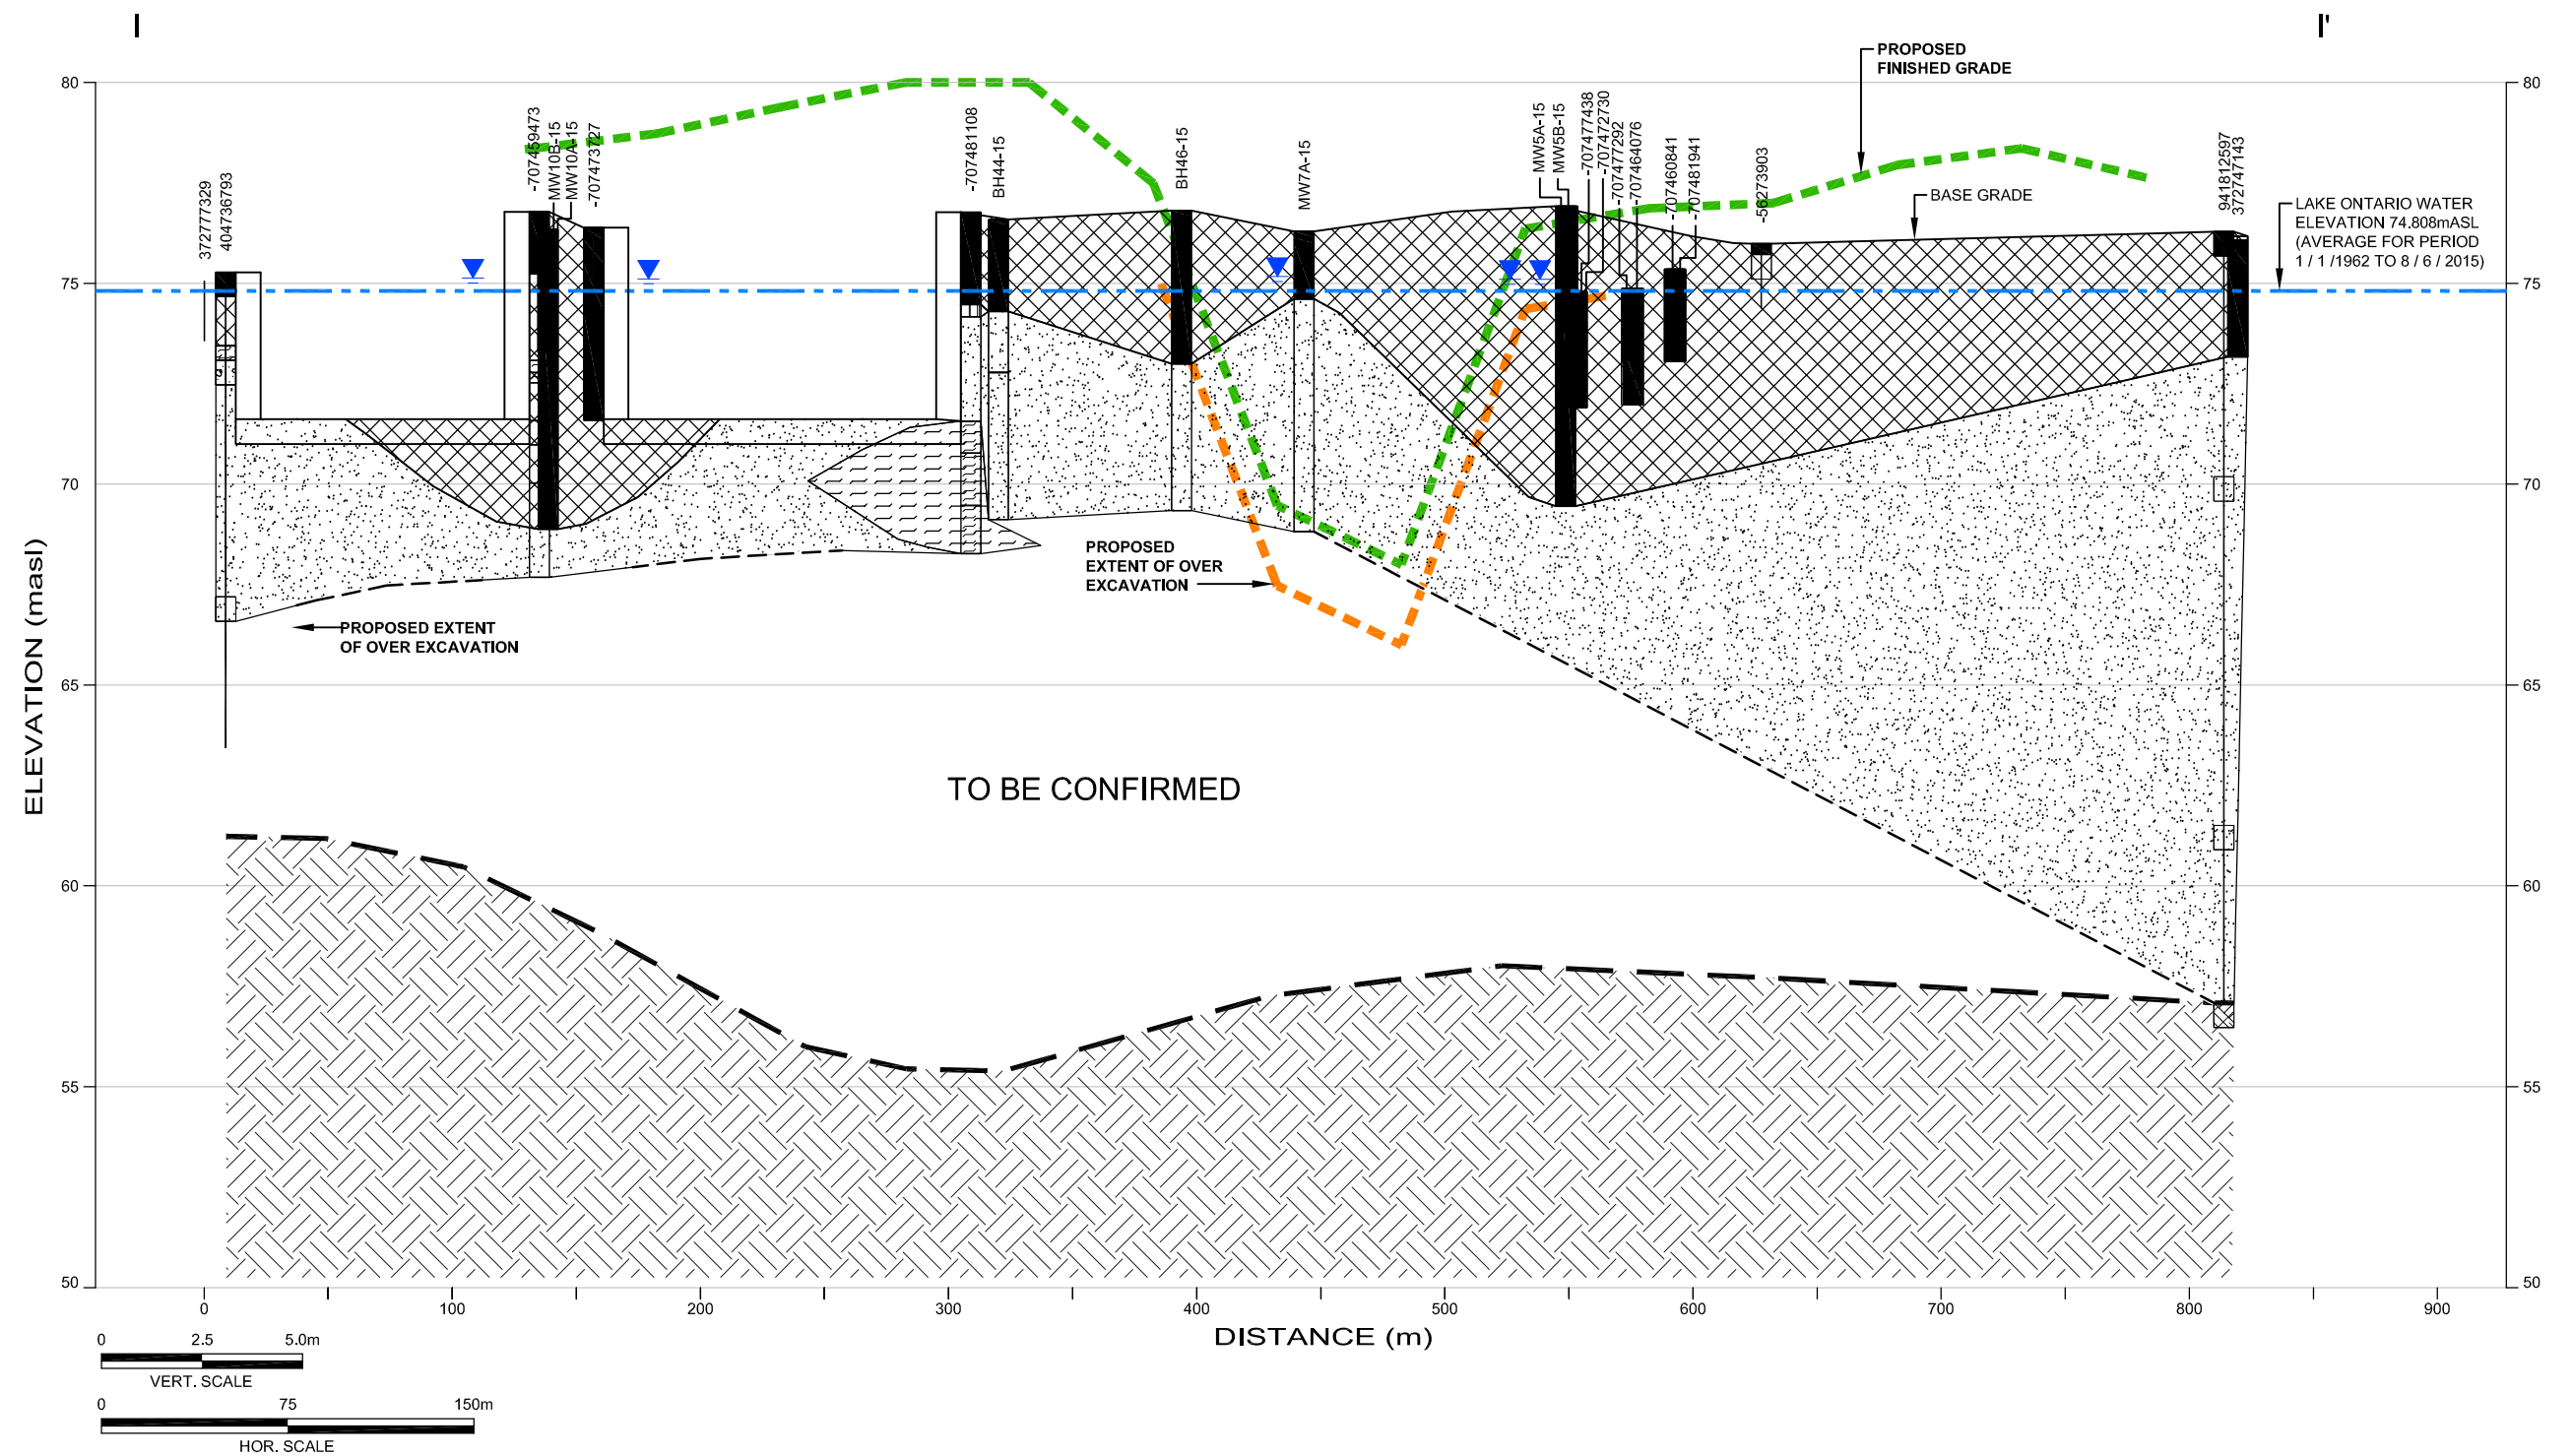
I

I'

PROPOSED FINISHED GRADE

80
75
70
65
60
55
50

372777329
404736793

-707459473
MW10B-15
MW10A-15
-707473727

-707481108
BH44-15

BH46-15

MW7A-15

MW5A-15
MW5B-15
-707477438
-707472730
-707477292
-707464076
-707460841
-707481941
-56273903

941812597
372747143

BASE GRADE

LAKE ONTARIO WATER ELEVATION 74.808mASL (AVERAGE FOR PERIOD 1 / 1 /1962 TO 8 / 6 / 2015)

80
75
70
65
60
55
50

ELEVATION (masl)

PROPOSED EXTENT OF OVER EXCAVATION

PROPOSED EXTENT OF OVER EXCAVATION

TO BE CONFIRMED

0
100
200
300
400
500
600
700
800
900

DISTANCE (m)

0 2.5 5.0m
VERT. SCALE

0 75 150m
HOR. SCALE